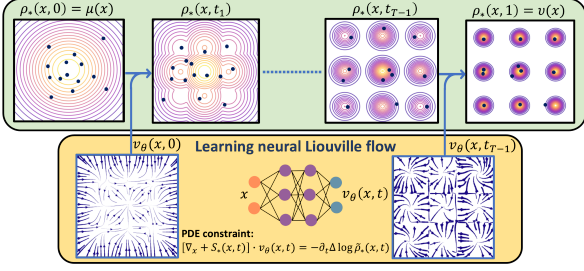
$\rho_*(x,0) = \mu(x)$

$\rho_*(x,t_1)$

$\rho_*(x,t_{T-1})$

$\rho_*(x,1) = \nu(x)$

Learning neural Liouville flow

$v_\theta(x,0)$

$v_\theta(x,t_{T-1})$

$x$

$v_\theta(x,t)$

PDE constraint:
$[\nabla_x + S_*(x,t)] \cdot v_\theta(x,t) = -\partial_t \Delta \log \tilde{\rho}_*(x,t)$